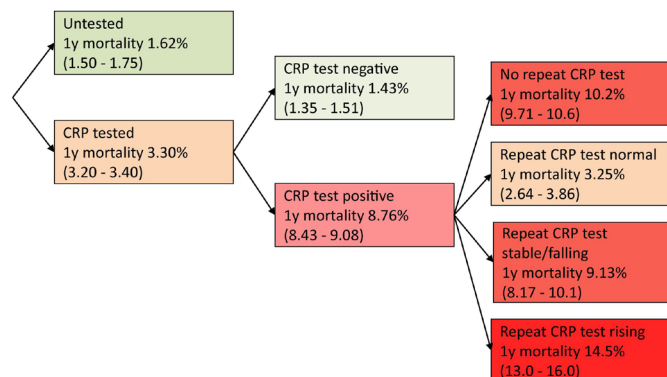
Untested
1y mortality 1.62%
(1.50 - 1.75)

CRP tested
1y mortality 3.30%
(3.20 - 3.40)

CRP test negative
1y mortality 1.43%
(1.35 - 1.51)

CRP test positive
1y mortality 8.76%
(8.43 - 9.08)

No repeat CRP test
1y mortality 10.2%
(9.71 - 10.6)

Repeat CRP test normal
1y mortality 3.25%
(2.64 - 3.86)

Repeat CRP test stable/falling
1y mortality 9.13%
(8.17 - 10.1)

Repeat CRP test rising
1y mortality 14.5%
(13.0 - 16.0)